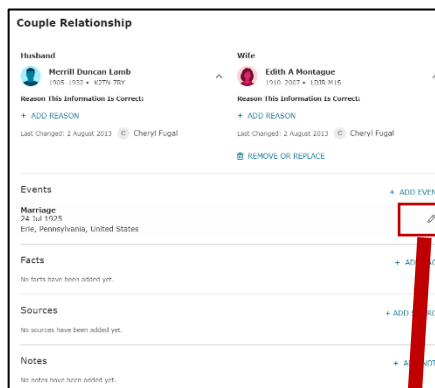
Couple Relationship

Husband

Merrill Duncan Lamb
1905–1932 • K2TN-7RY

Reason This Information Is Correct:

+ ADD REASON

Last Changed: 2 August 2013 C Cheryl Fugal

Wife

Edith A Montague
1910–2067 • L D1R-MJ5

Reason This Information Is Correct:

+ ADD REASON

Last Changed: 2 August 2013 C Cheryl Fugal

REMOVE OR REPLACE

Events

+ ADD EVEN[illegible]

Marriage
24 Jul 1925
Erie, Pennsylvania, United States

Facts

+ AD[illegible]

No facts have been added yet.

Sources

+ ADD S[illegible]

No sources have been added yet.

Notes

+ A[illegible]

No notes have been added yet.